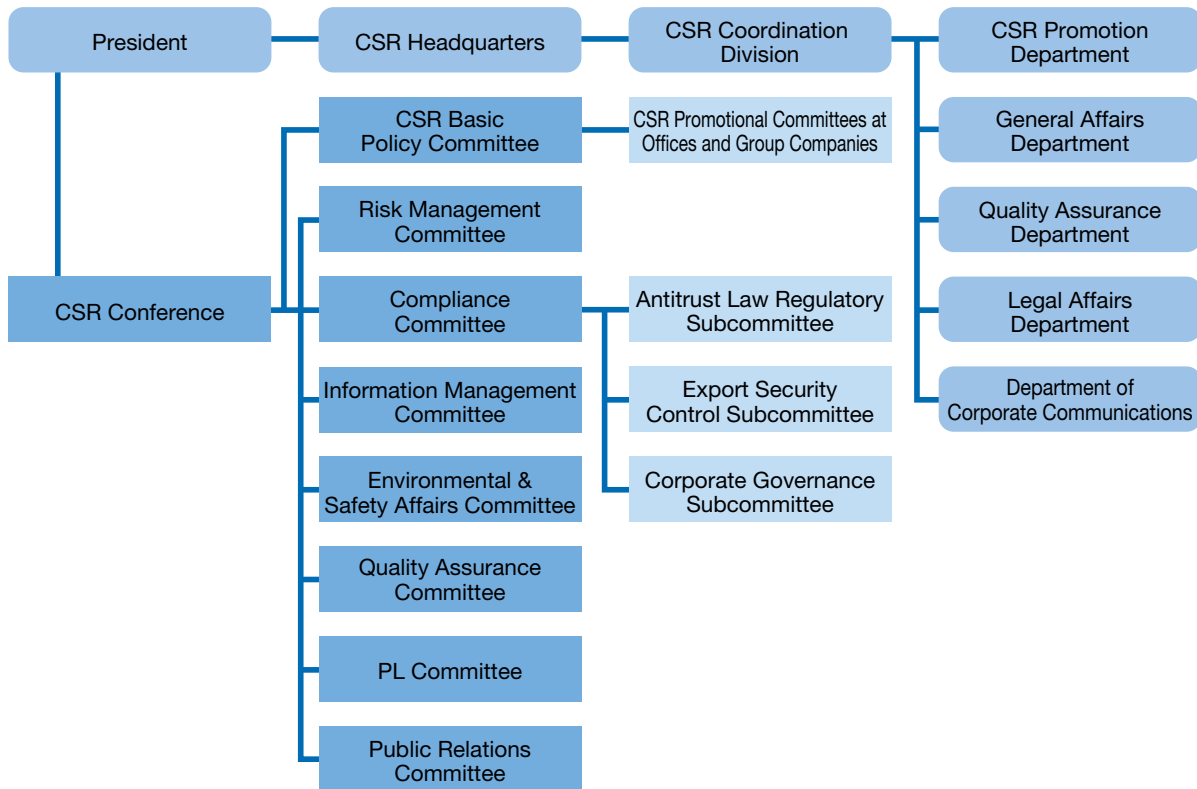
President

CSR Headquarters

CSR Coordination Division

CSR Promotion Department

General Affairs Department

Quality Assurance Department

Legal Affairs Department

Department of Corporate Communications

CSR Conference

CSR Basic Policy Committee

CSR Promotional Committees at Offices and Group Companies

Risk Management Committee

Compliance Committee

Antitrust Law Regulatory Subcommittee

Export Security Control Subcommittee

Corporate Governance Subcommittee

Information Management Committee

Environmental & Safety Affairs Committee

Quality Assurance Committee

PL Committee

Public Relations Committee